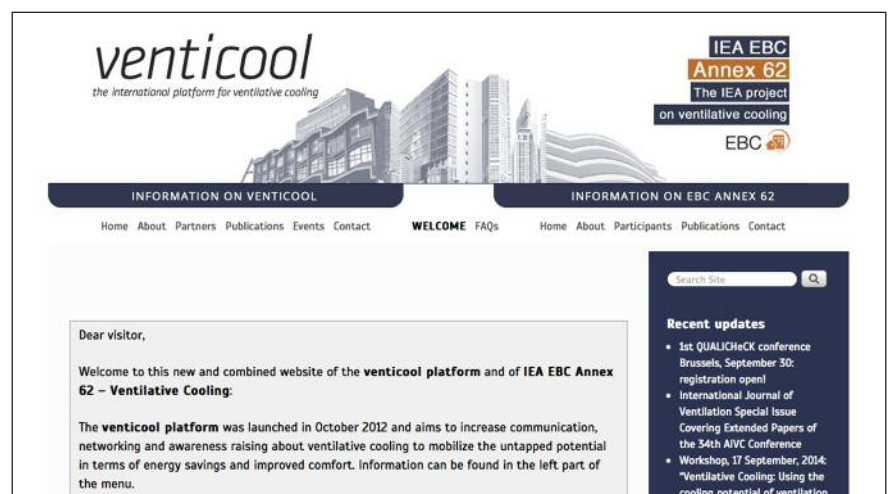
venticool

the international platform for ventilative cooling

IEA EBC
Annex 62
The IEA project
on ventilative cooling
EBC

INFORMATION ON VENTICOOL

INFORMATION ON EBC ANNEX 62

Home About Partners Publications Events Contact WELCOME FAQs Home About Participants Publications Contact

Search Site

Recent updates

- 1st QUALICHeCK conference Brussels, September 30: registration open!
- International Journal of Ventilation Special Issue Covering Extended Papers of the 34th AIVC Conference
- Workshop, 17 September, 2014: "Ventilative Cooling: Using the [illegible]

Dear visitor,

Welcome to this new and combined website of the **venticool platform** and of **IEA EBC Annex 62 – Ventilative Cooling**:

The **venticool platform** was launched in October 2012 and aims to increase communication, networking and awareness raising about ventilative cooling to mobilize the untapped potential in terms of energy savings and improved comfort. Information can be found in the left part of the menu.